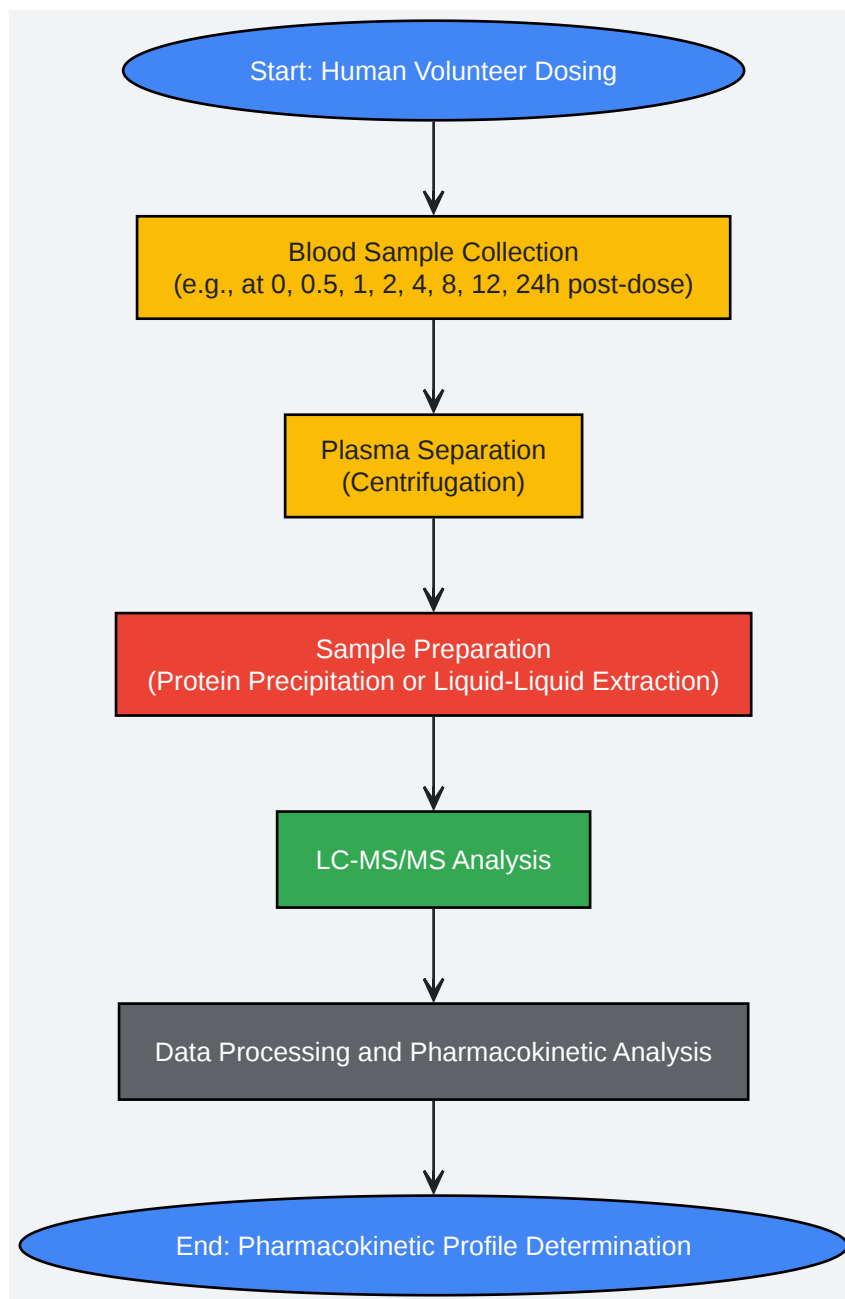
Start: Human Volunteer Dosing

Blood Sample Collection
(e.g., at 0, 0.5, 1, 2, 4, 8, 12, 24h post-dose)

Plasma Separation
(Centrifugation)

Sample Preparation
(Protein Precipitation or Liquid-Liquid Extraction)

LC-MS/MS Analysis

Data Processing and Pharmacokinetic Analysis

End: Pharmacokinetic Profile Determination